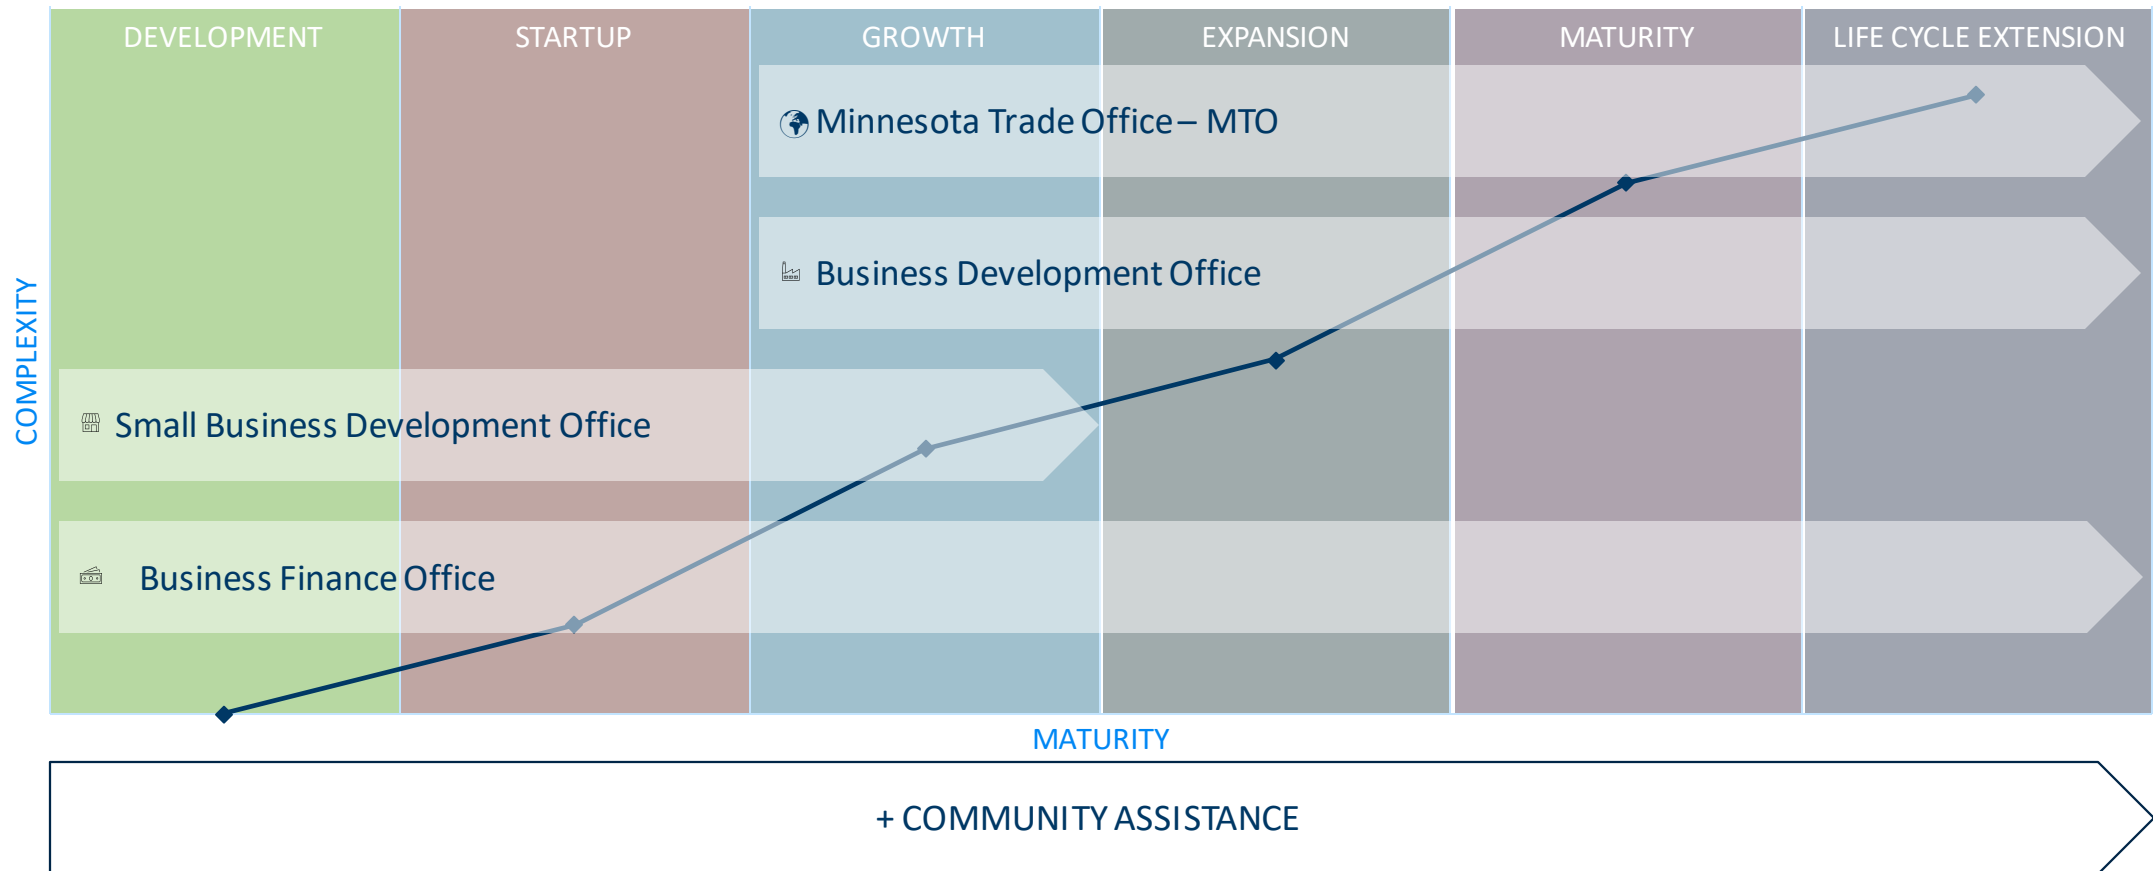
DEVELOPMENT
STARTUP
GROWTH
EXPANSION
MATURITY
LIFE CYCLE EXTENSION

COMPLEXITY

Minnesota Trade Office – MTO

Business Development Office

Small Business Development Office

Business Finance Office

MATURITY

+ COMMUNITY ASSISTANCE